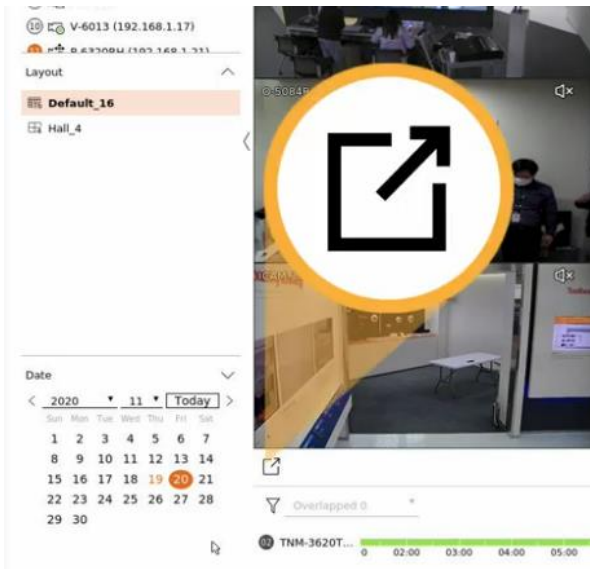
10 V-6013 (192.168.1.17)

11 P-6320RH (192.168.1.21)

Layout

Default_16

Hall_4

Date

2020 11 Today

| Sun | Mon | Tue | Wed | Thu | Fri | Sat |
|---|---|---|---|---|---|---|
| 1 | 2 | 3 | 4 | 5 | 6 | 7 |
| 8 | 9 | 10 | 11 | 12 | 13 | 14 |
| 15 | 16 | 17 | 18 | 19 | 20 | 21 |
| 22 | 23 | 24 | 25 | 26 | 27 | 28 |
| 29 | 30 | | | | | |

Overlapped 0

02 TNM-3620T...

0 02:00 03:00 04:00 05:00